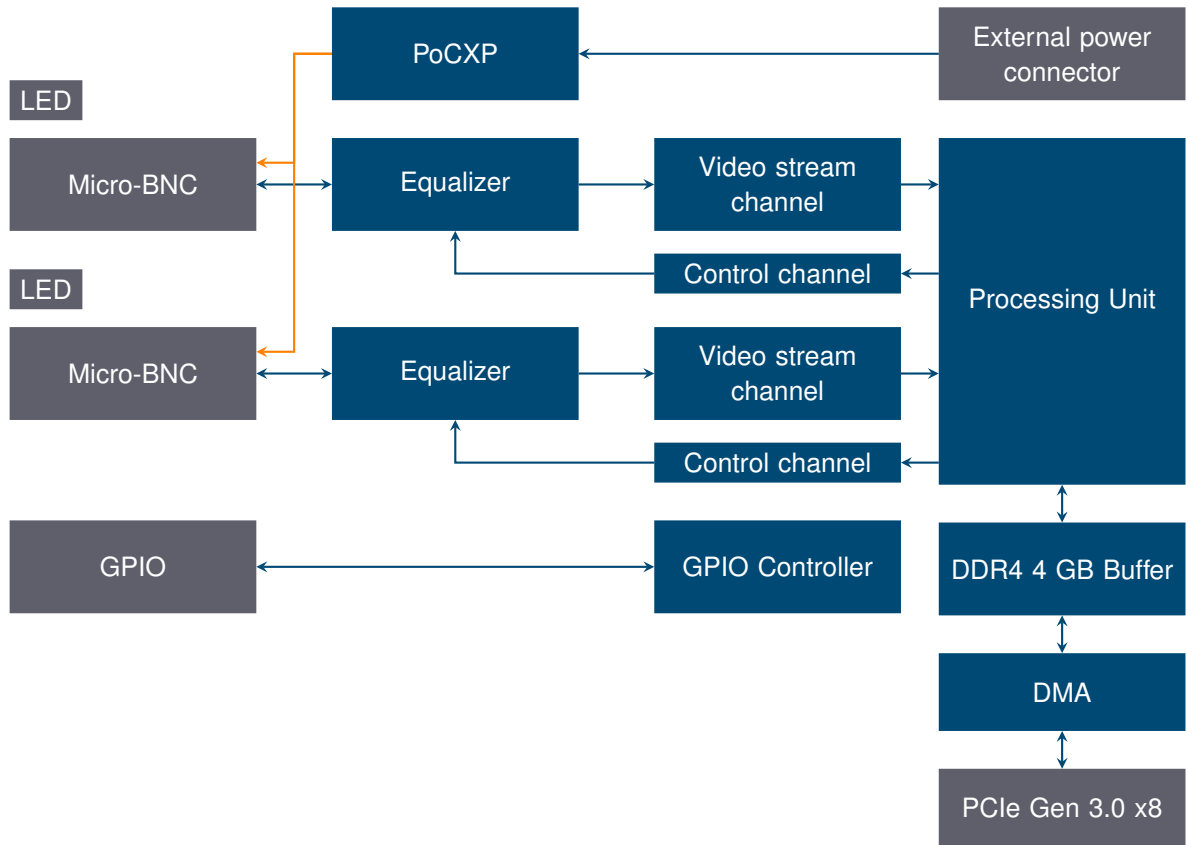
PoCXP

External power connector

LED

Micro-BNC

Equalizer

Video stream channel

Control channel

Processing Unit

LED

Micro-BNC

Equalizer

Video stream channel

Control channel

GPIO

GPIO Controller

DDR4 4 GB Buffer

DMA

PCIe Gen 3.0 x8